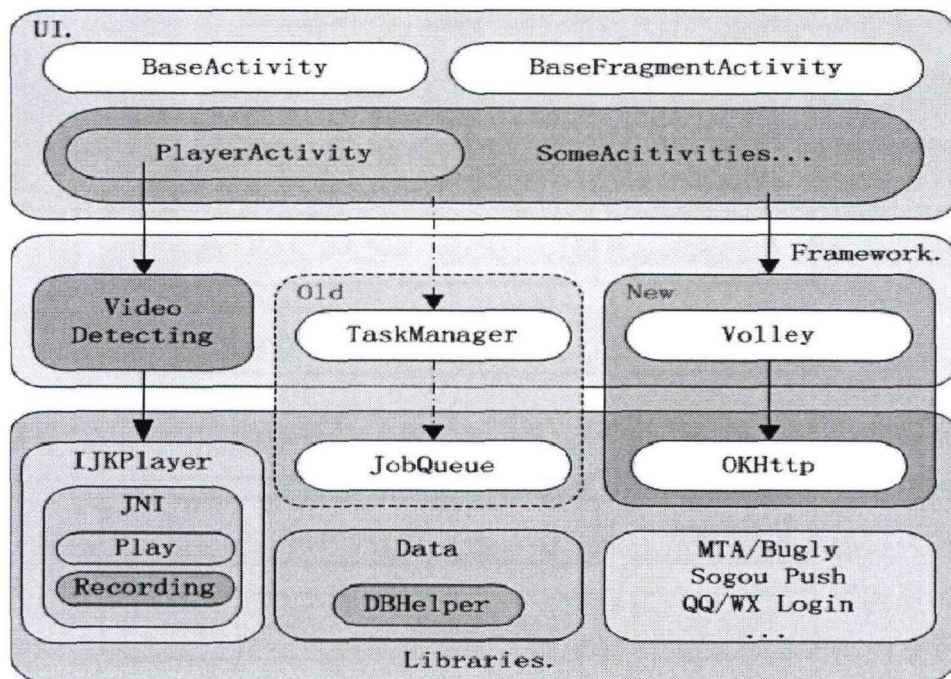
UI.

BaseActivity

BaseFragmentActivity

PlayerActivity

SomeAcitivities...

Framework.

Video Detecting

Old

TaskManager

New

Volley

IJKPlayer

JNI

Play

Recording

JobQueue

OKHttp

Data

DBHelper

MTA/Bugly
Sogou Push
QQ/WX Login
...

Libraries.